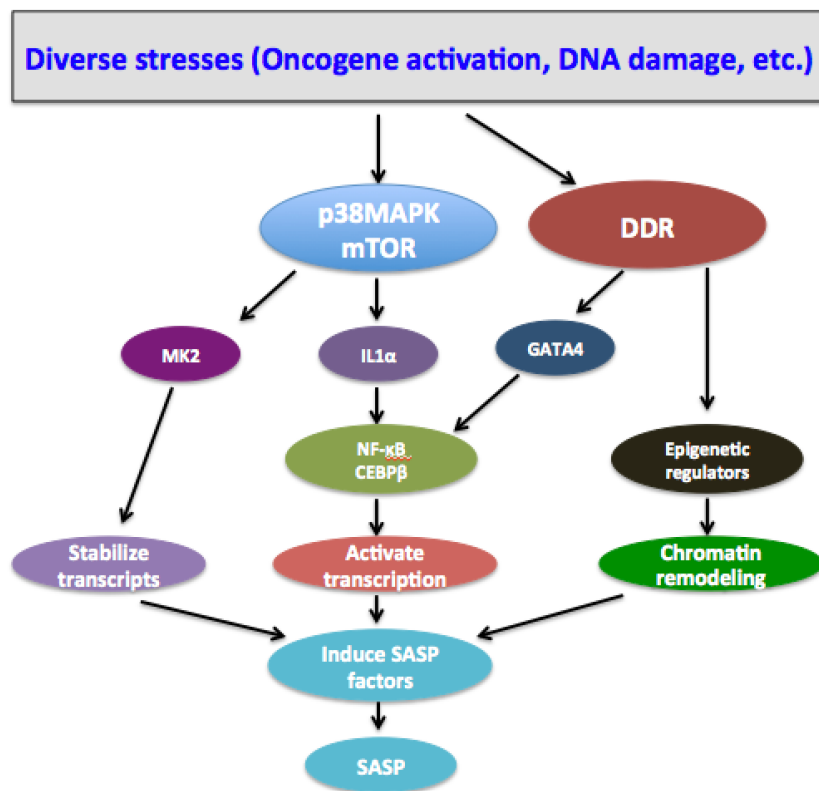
Diverse stresses (Oncogene activation, DNA damage, etc.)

p38MAPK mTOR

DDR

MK2

IL1α

GATA4

NF-κB CEBPβ

Epigenetic regulators

Stabilize transcripts

Activate transcription

Chromatin remodeling

Induce SASP factors

SASP